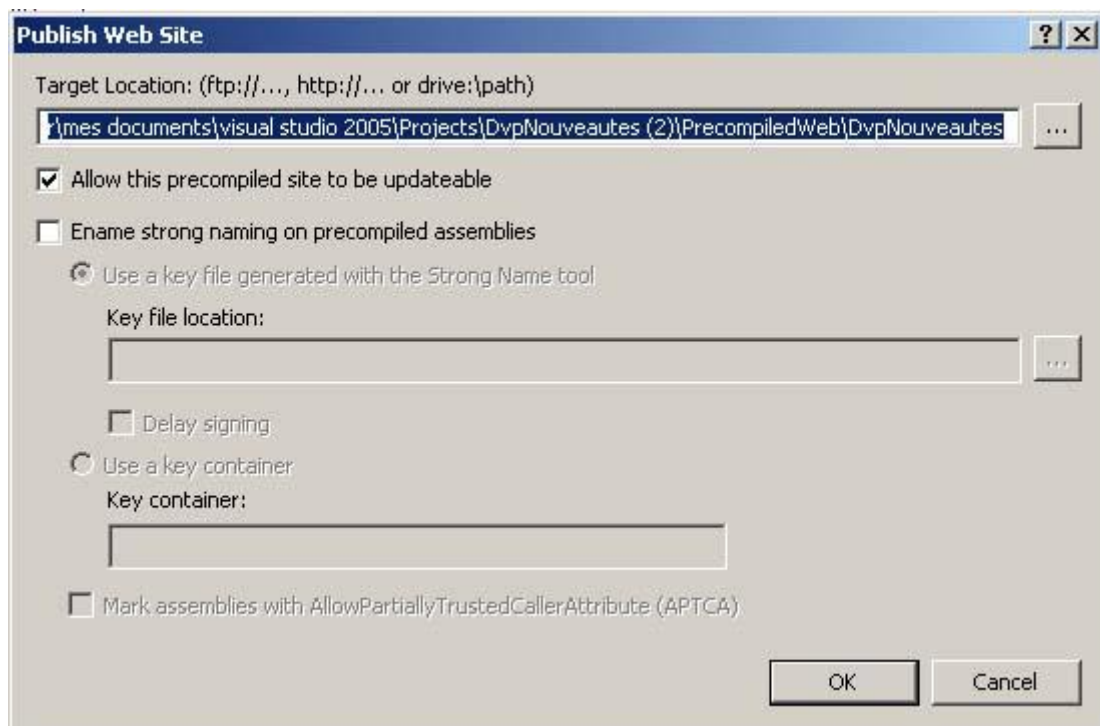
Publish Web Site

?

Target Location: (ftp://..., http://... or drive:\path)

\mes documents\visual studio 2005\Projects\DvpNouveautes (2)\PrecompiledWeb\DvpNouveautes

...

Allow this precompiled site to be updateable

Ename strong naming on precompiled assemblies

Use a key file generated with the Strong Name tool

Key file location:

...

Delay signing

Use a key container

Key container:

Mark assemblies with AllowPartiallyTrustedCallerAttribute (APTCA)

OK

Cancel